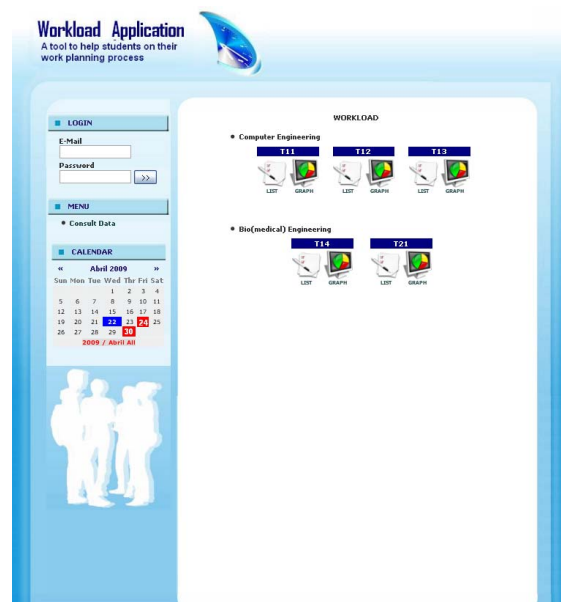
Workload Application
A tool to help students on their work planning process

LOGIN

E-Mail

Password

>>

MENU

• Consult Data

CALENDAR

| « | | Abril 2009 | | | | » |
|---|---|---|---|---|---|---|
| Sun | Mon | Tue | Wed | Thr | Fri | Sat |
| | | | 1 | 2 | 3 | 4 |
| 5 | 6 | 7 | 8 | 9 | 10 | 11 |
| 12 | 13 | 14 | 15 | 16 | 17 | 18 |
| 19 | 20 | 21 | 22 | 23 | 24 | 25 |
| 26 | 27 | 28 | 29 | 30 | | |

2009 / Abril All

WORKLOAD

• Computer Engineering

T11
LIST GRAPH

T12
LIST GRAPH

T13
LIST GRAPH

• Bio(medical) Engineering

T14
LIST GRAPH

T21
LIST GRAPH